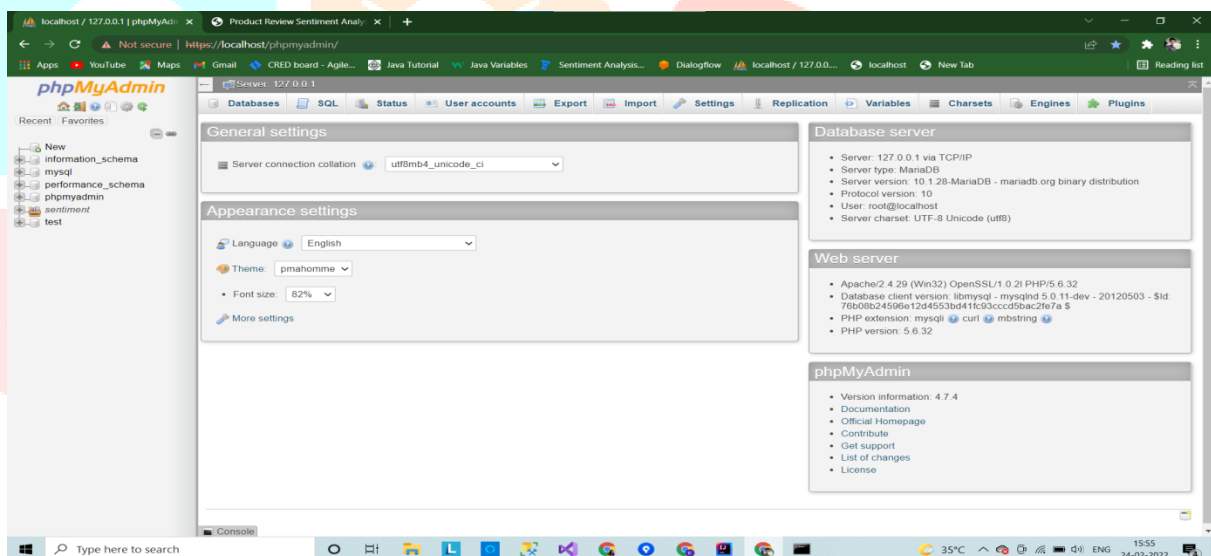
localhost / 127.0.0.1 | phpMyAdm ×
Product Review Sentiment Analy ×
+

Not secure | https://localhost/phpmyadmin/

Apps YouTube Maps Gmail CRED board - Agile... Java Tutorial Java Variables Sentiment Analysis... Dialogflow localhost / 127.0.0.... localhost New Tab
Reading list

phpMyAdmin
Recent Favorites

New
information_schema
mysql
performance_schema
phpmyadmin
sentiment
test

Server: 127.0.0.1

Databases SQL Status User accounts Export Import Settings Replication Variables Charsets Engines Plugins

General settings

Server connection collation: utf8mb4_unicode_ci

Appearance settings

Language English

Theme: pmahomme

Font size: 82%

More settings

Database server

- Server: 127.0.0.1 via TCP/IP
- Server type: MariaDB
- Server version: 10.1.28-MariaDB - mariadb.org binary distribution
- Protocol version: 10
- User: root@localhost
- Server charset: UTF-8 Unicode (utf8)

Web server

- Apache/2.4.29 (Win32) OpenSSL/1.0.2l PHP/5.6.32
- Database client version: libmysql - mysqlnd 5.0.11-dev - 20120503 - $Id: 76b08b24596e12d4553bd41fc93cccd5bac2fe7a $
- PHP extension: mysqli curl mbstring
- PHP version: 5.6.32

phpMyAdmin

- Version information: 4.7.4
- Documentation
- Official Homepage
- Contribute
- Get support
- List of changes
- License

Console

Type here to search
35°C ENG 15:55 24-02-2022